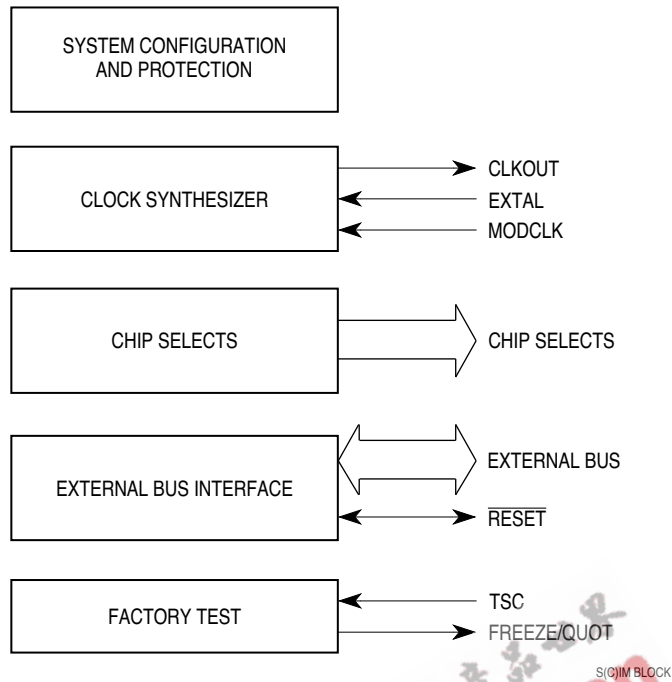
SYSTEM CONFIGURATION AND PROTECTION

CLOCK SYNTHESIZER

CLKOUT

EXTAL

MODCLK

CHIP SELECTS

CHIP SELECTS

EXTERNAL BUS INTERFACE

EXTERNAL BUS

$\overline{\text{RESET}}$

FACTORY TEST

TSC

FREEZE/QUOT

S(C)IM BLOCK